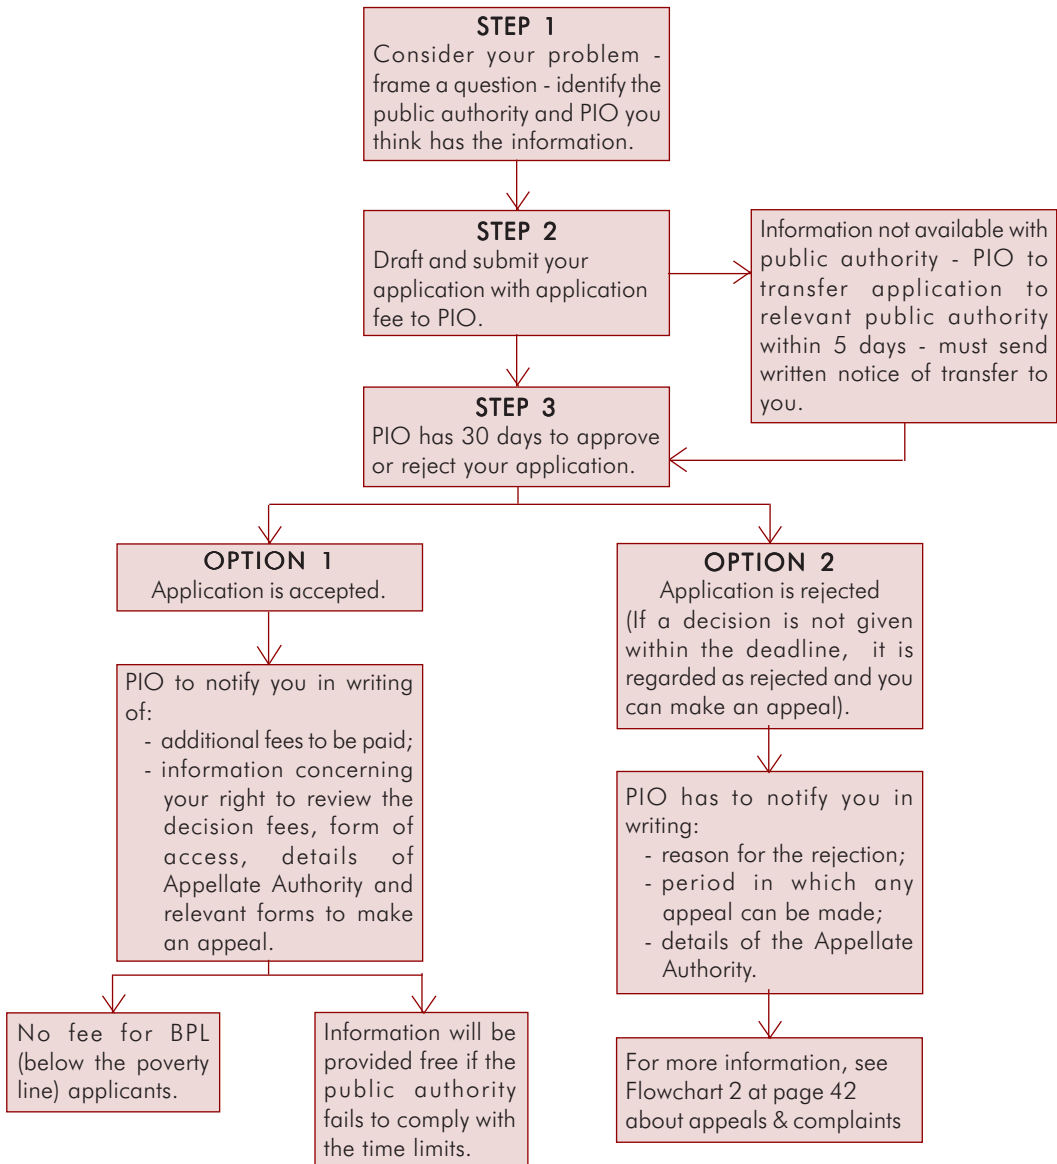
STEP 1
Consider your problem - frame a question - identify the public authority and PIO you think has the information.

STEP 2
Draft and submit your application with application fee to PIO.

Information not available with public authority - PIO to transfer application to relevant public authority within 5 days - must send written notice of transfer to you.

STEP 3
PIO has 30 days to approve or reject your application.

OPTION 1
Application is accepted.

PIO to notify you in writing of:
- additional fees to be paid;
- information concerning your right to review the decision fees, form of access, details of Appellate Authority and relevant forms to make an appeal.

No fee for BPL (below the poverty line) applicants.

Information will be provided free if the public authority fails to comply with the time limits.

OPTION 2
Application is rejected (If a decision is not given within the deadline, it is regarded as rejected and you can make an appeal).

PIO has to notify you in writing:
- reason for the rejection;
- period in which any appeal can be made;
- details of the Appellate Authority.

For more information, see Flowchart 2 at page 42 about appeals & complaints